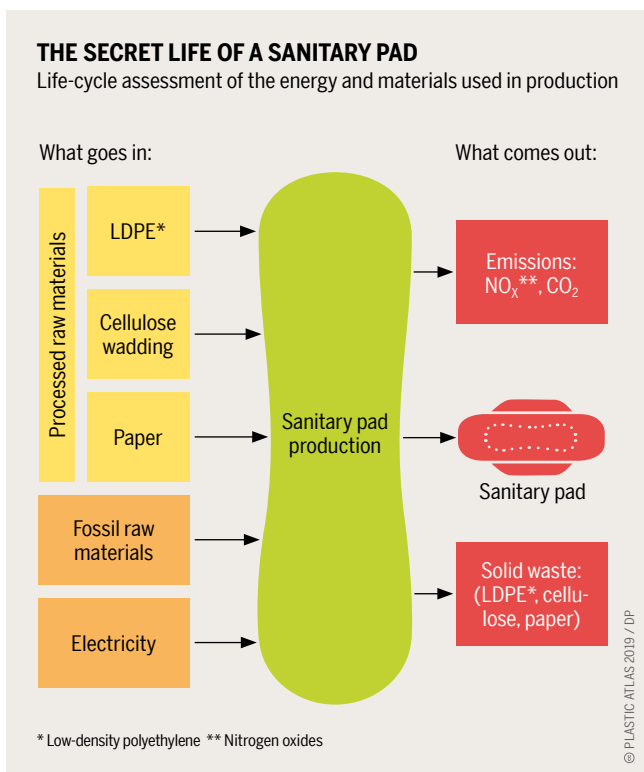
THE SECRET LIFE OF A SANITARY PAD
Life-cycle assessment of the energy and materials used in production

What goes in:

Processed raw materials

LDPE*

Cellulose wadding

Paper

Fossil raw materials

Electricity

Sanitary pad production

What comes out:

Emissions: $NO_X$**, $CO_2$

Sanitary pad

Solid waste: (LDPE*, cellulose, paper)

* Low-density polyethylene ** Nitrogen oxides

© PLASTIC ATLAS 2019 / DP